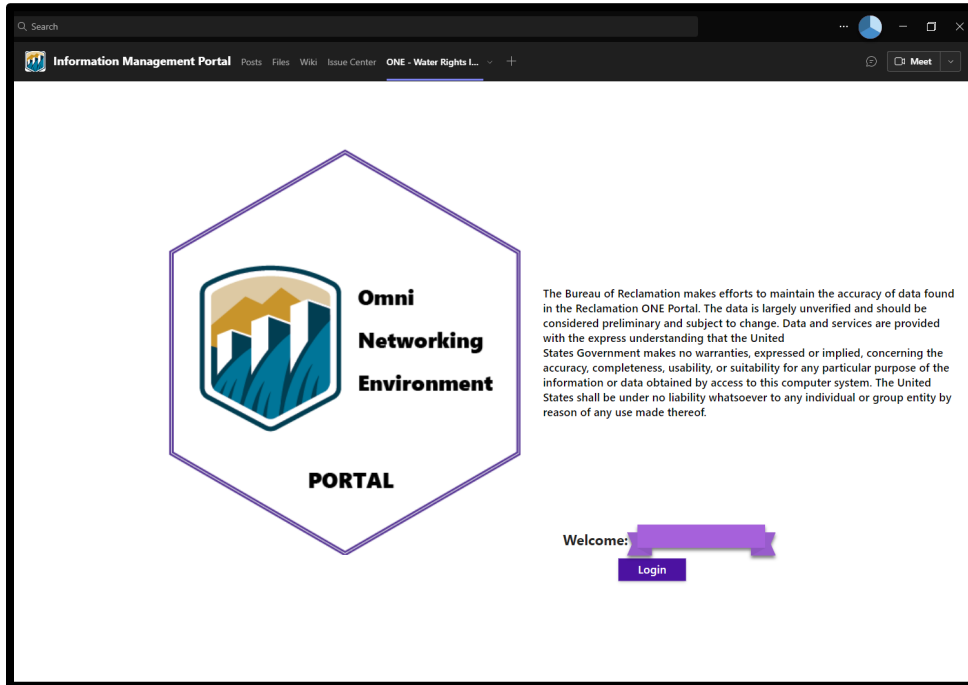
Search

...

Information Management Portal Posts Files Wiki Issue Center ONE - Water Rights I...

Meet

Omni
Networking
Environment

PORTAL

The Bureau of Reclamation makes efforts to maintain the accuracy of data found in the Reclamation ONE Portal. The data is largely unverified and should be considered preliminary and subject to change. Data and services are provided with the express understanding that the United
States Government makes no warranties, expressed or implied, concerning the accuracy, completeness, usability, or suitability for any particular purpose of the information or data obtained by access to this computer system. The United States shall be under no liability whatsoever to any individual or group entity by reason of any use made thereof.

Welcome:

Login